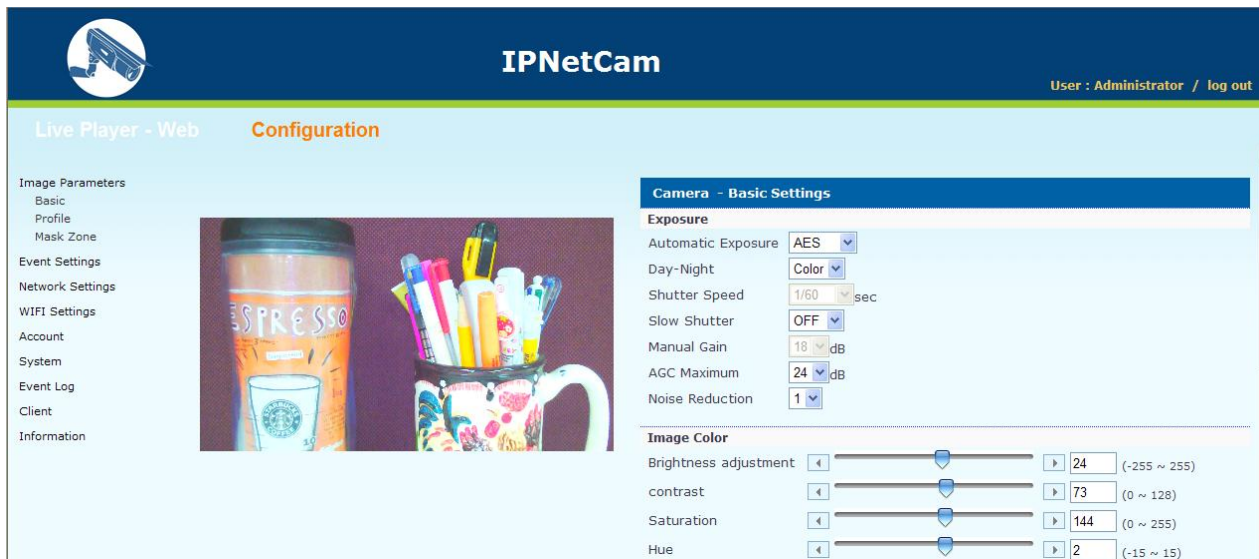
IPNetCam

User : Administrator / log out

Live Player - Web Configuration

Image Parameters
Basic
Profile
Mask Zone
Event Settings
Network Settings
WIFI Settings
Account
System
Event Log
Client
Information

ESPRESSO

Camera - Basic Settings

Exposure

| | |
|---|---|
| Automatic Exposure | AES |
| Day-Night | Color |
| Shutter Speed | 1/60 sec |
| Slow Shutter | OFF |
| Manual Gain | 18 dB |
| AGC Maximum | 24 dB |
| Noise Reduction | 1 |

Image Color

| | | |
|---|---|---|
| Brightness adjustment | 24 | (-255 ~ 255) |
| contrast | 73 | (0 ~ 128) |
| Saturation | 144 | (0 ~ 255) |
| Hue | 2 | (-15 ~ 15) |